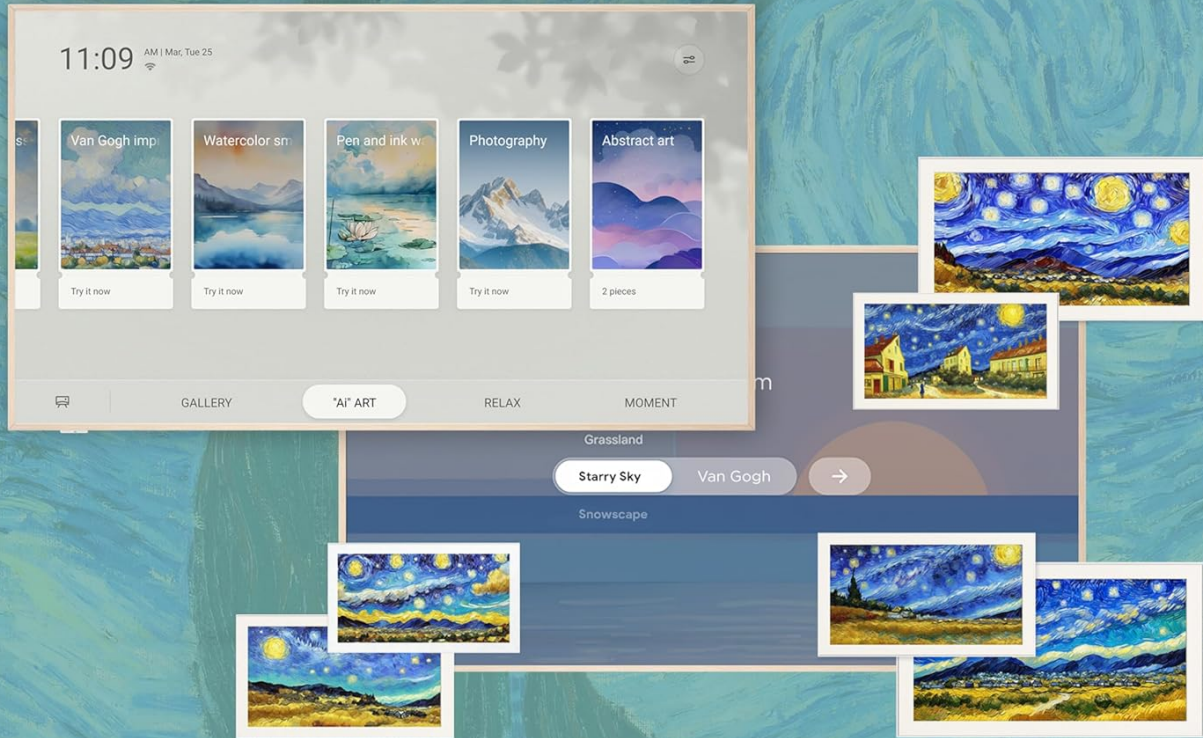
11:09 AM | Mar, Tue 25

s

Van Gogh imp

Try it now

Watercolor sm

Try it now

Pen and ink w

Try it now

Photography

Try it now

Abstract art

2 pieces

GALLERY

"Ai" ART

RELAX

MOMENT

m

Grassland

Starry Sky

Van Gogh

→

Snowscape